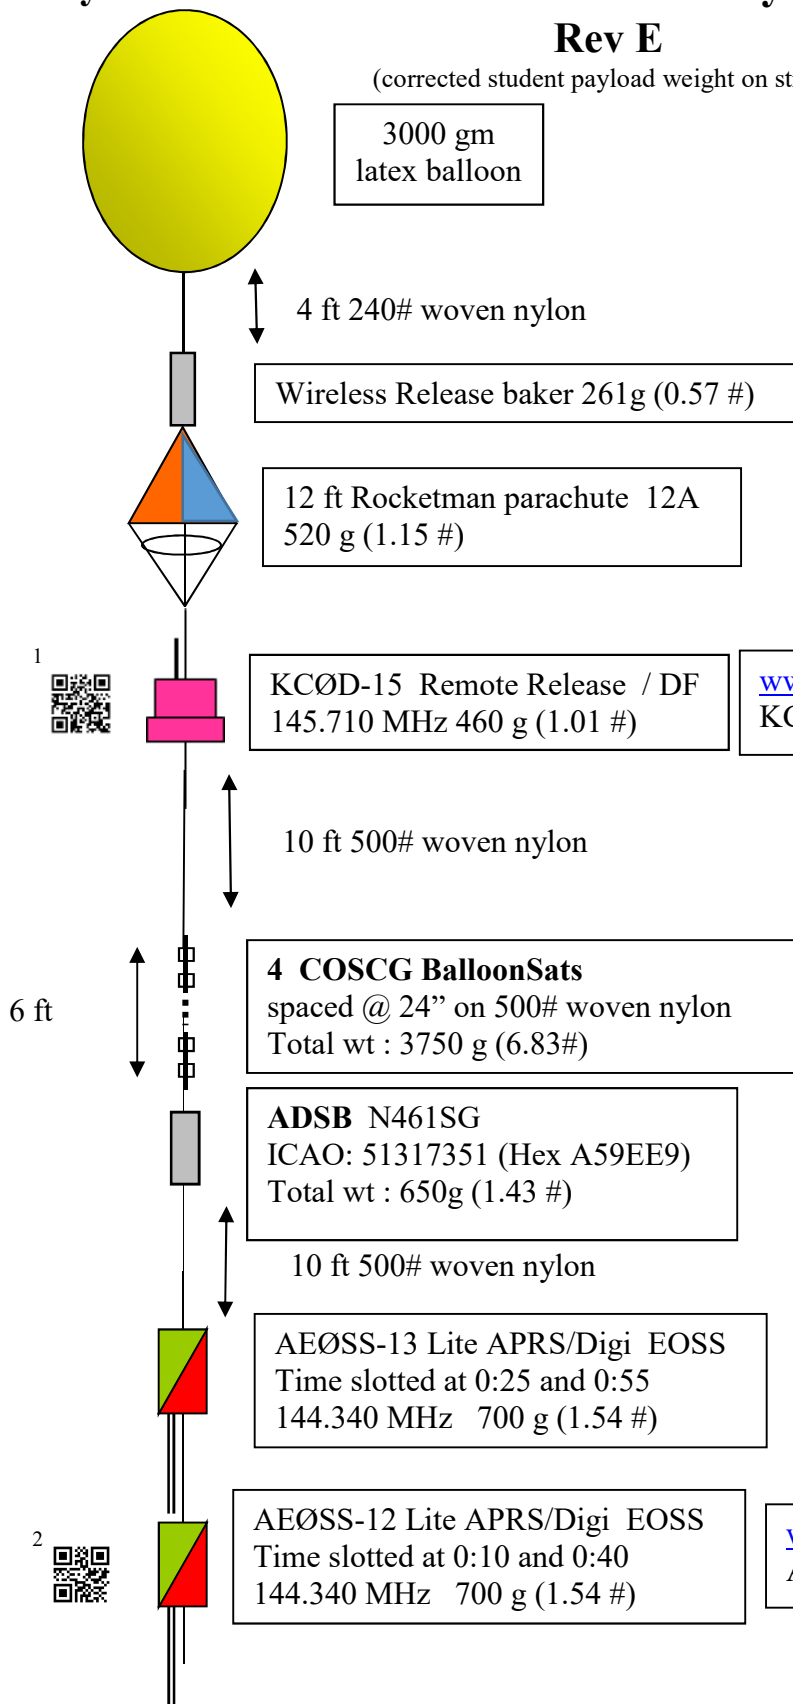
Rev E
(corrected student payload weight on st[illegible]

3000 gm latex balloon

4 ft 240# woven nylon

Wireless Release baker 261g (0.57 #)

12 ft Rocketman parachute 12A
520 g (1.15 #)

1

KCØD-15 Remote Release / DF
145.710 MHz 460 g (1.01 #)

ww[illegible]
KC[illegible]

10 ft 500# woven nylon

6 ft

**4 COSCG BalloonSats**
spaced @ 24" on 500# woven nylon
Total wt : 3750 g (6.83#)

**ADSB** N461SG
ICAO: 51317351 (Hex A59EE9)
Total wt : 650g (1.43 #)

10 ft 500# woven nylon

AEØSS-13 Lite APRS/Digi EOSS
Time slotted at 0:25 and 0:55
144.340 MHz 700 g (1.54 #)

2

AEØSS-12 Lite APRS/Digi EOSS
Time slotted at 0:10 and 0:40
144.340 MHz 700 g (1.54 #)

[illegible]
A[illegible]